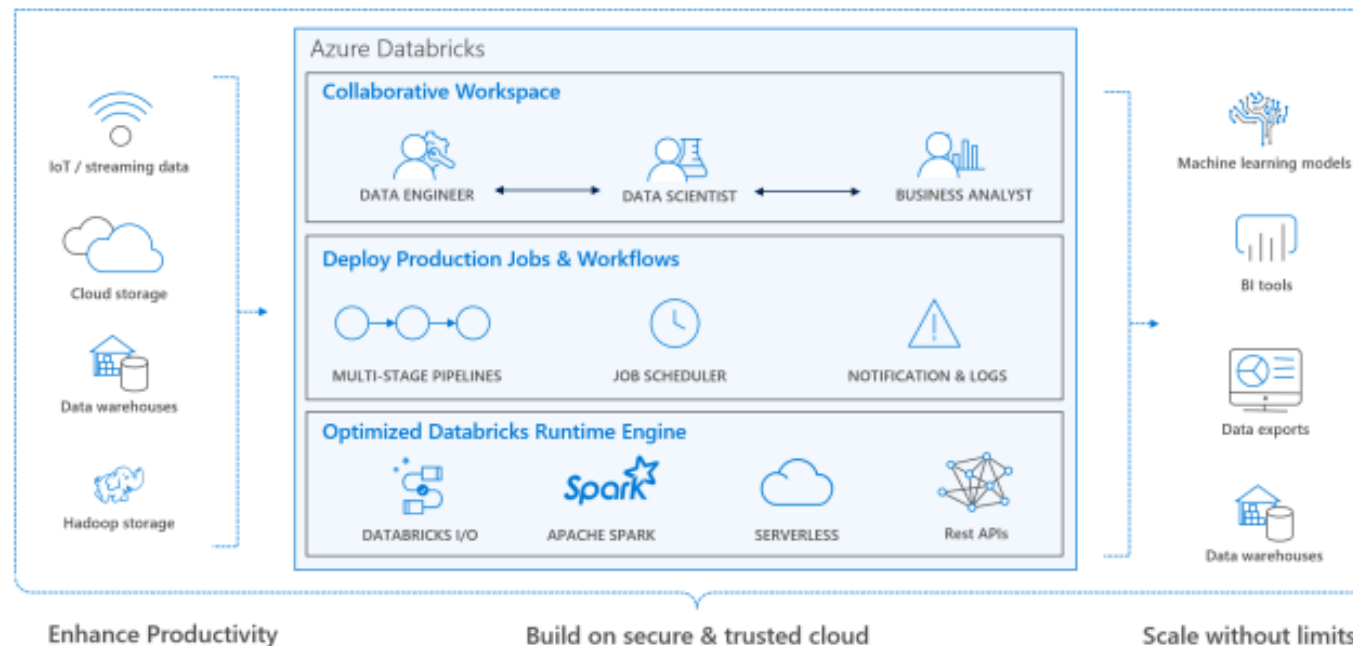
IoT / streaming data

Cloud storage

Data warehouses

Hadoop storage

Azure Databricks

Collaborative Workspace

DATA ENGINEER

DATA SCIENTIST

BUSINESS ANALYST

Deploy Production Jobs & Workflows

MULTI-STAGE PIPELINES

JOB SCHEDULER

NOTIFICATION & LOGS

Optimized Databricks Runtime Engine

DATABRICKS I/O

Spark

APACHE SPARK

SERVERLESS

Rest APIs

Machine learning models

BI tools

Data exports

Data warehouses

Enhance Productivity

Build on secure & trusted cloud

Scale without limits